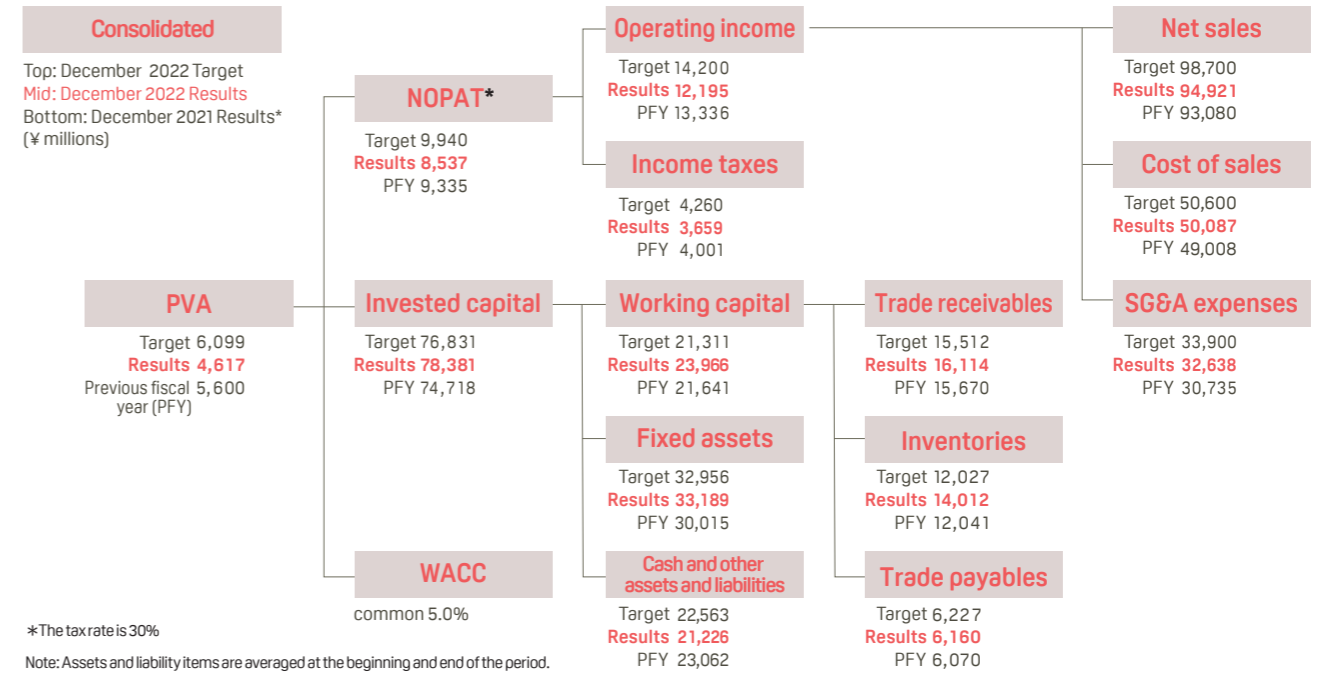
Consolidated

Top: December 2022 Target
Mid: December 2022 Results
Bottom: December 2021 Results*
(¥ millions)

PVA
Target 6,099
Results 4,617
Previous fiscal year (PFY) 5,600

NOPAT*
Target 9,940
Results 8,537
PFY 9,335

Invested capital
Target 76,831
Results 78,381
PFY 74,718

WACC
common 5.0%

Operating income
Target 14,200
Results 12,195
PFY 13,336

Income taxes
Target 4,260
Results 3,659
PFY 4,001

Working capital
Target 21,311
Results 23,966
PFY 21,641

Fixed assets
Target 32,956
Results 33,189
PFY 30,015

Cash and other assets and liabilities
Target 22,563
Results 21,226
PFY 23,062

Trade receivables
Target 15,512
Results 16,114
PFY 15,670

Inventories
Target 12,027
Results 14,012
PFY 12,041

Trade payables
Target 6,227
Results 6,160
PFY 6,070

Net sales
Target 98,700
Results 94,921
PFY 93,080

Cost of sales
Target 50,600
Results 50,087
PFY 49,008

SG&A expenses
Target 33,900
Results 32,638
PFY 30,735

*The tax rate is 30%

Note: Assets and liability items are averaged at the beginning and end of the period.